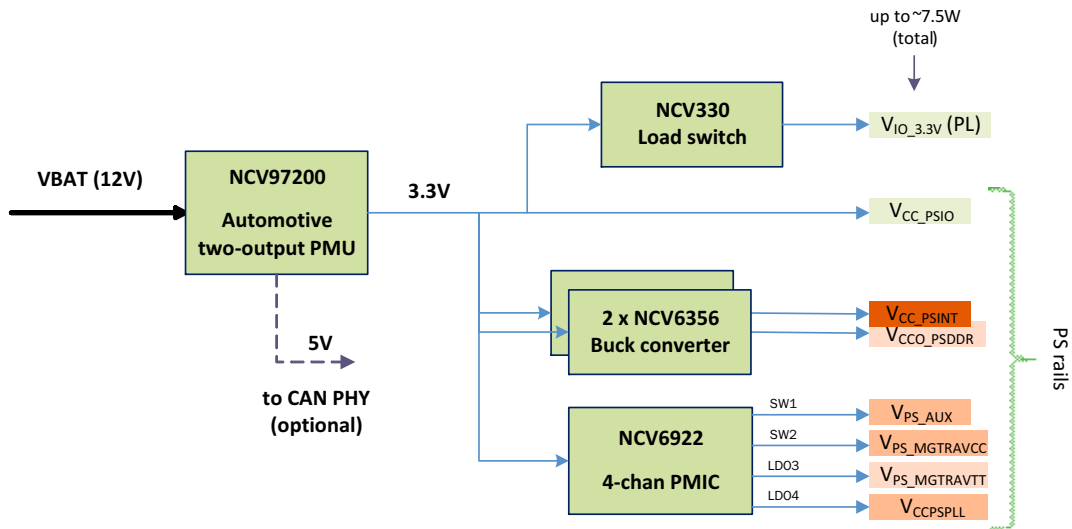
up to ~7.5W (total)

NCV330 Load switch

$V_{IO\_3.3V}$ (PL)

VBAT (12V)

NCV97200

Automotive two-output PMU

3.3V

$V_{CC\_PSIO}$

2 x NCV6356 Buck converter

$V_{CC\_PSINT}$

$V_{CCO\_PSDDR}$

PS rails

5V

to CAN PHY (optional)

NCV6922

4-chan PMIC

SW1

$V_{PS\_AUX}$

SW2

$V_{PS\_MGTRAVCC}$

LDO3

$V_{PS\_MGTRAVTT}$

LDO4

$V_{CCPSPLL}$